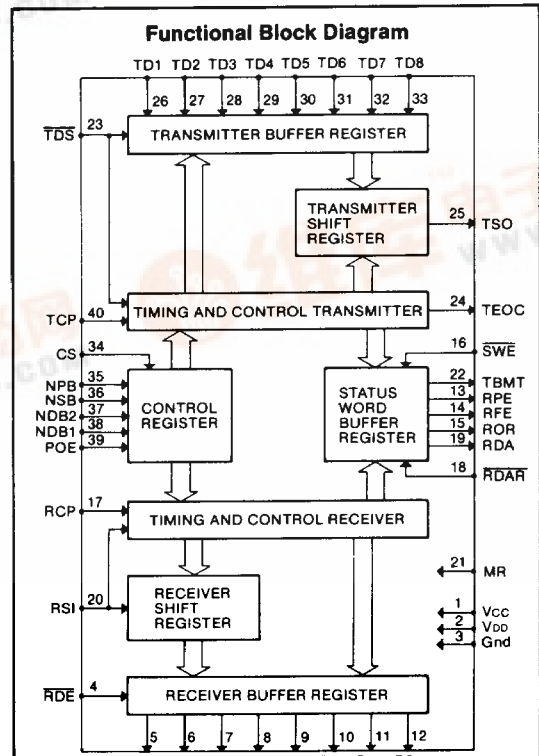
Functional Block Diagram

TD1 TD2 TD3 TD4 TD5 TD6 TD7 TD8

26 27 28 29 30 31 32 33

$\overline{TDS}$ 23

TRANSMITTER BUFFER REGISTER

TRANSMITTER SHIFT REGISTER

25 TSO

TCP 40

TIMING AND CONTROL TRANSMITTER

24 TEOC

CS 34

16 $\overline{SWE}$

NPB 35
NSB 36
NDB2 37
NDB1 38
POE 39

CONTROL REGISTER

STATUS WORD BUFFER REGISTER

22 TBMT
13 RPE
14 RFE
15 ROR
19 RDA

18 $\overline{RDAR}$

RCP 17

TIMING AND CONTROL RECEIVER

21 MR

RSI 20

RECEIVER SHIFT REGISTER

1 Vcc
2 $V_{DD}$
3 Gnd

$\overline{RDE}$ 4

RECEIVER BUFFER REGISTER

5 6 7 8 9 10 11 12